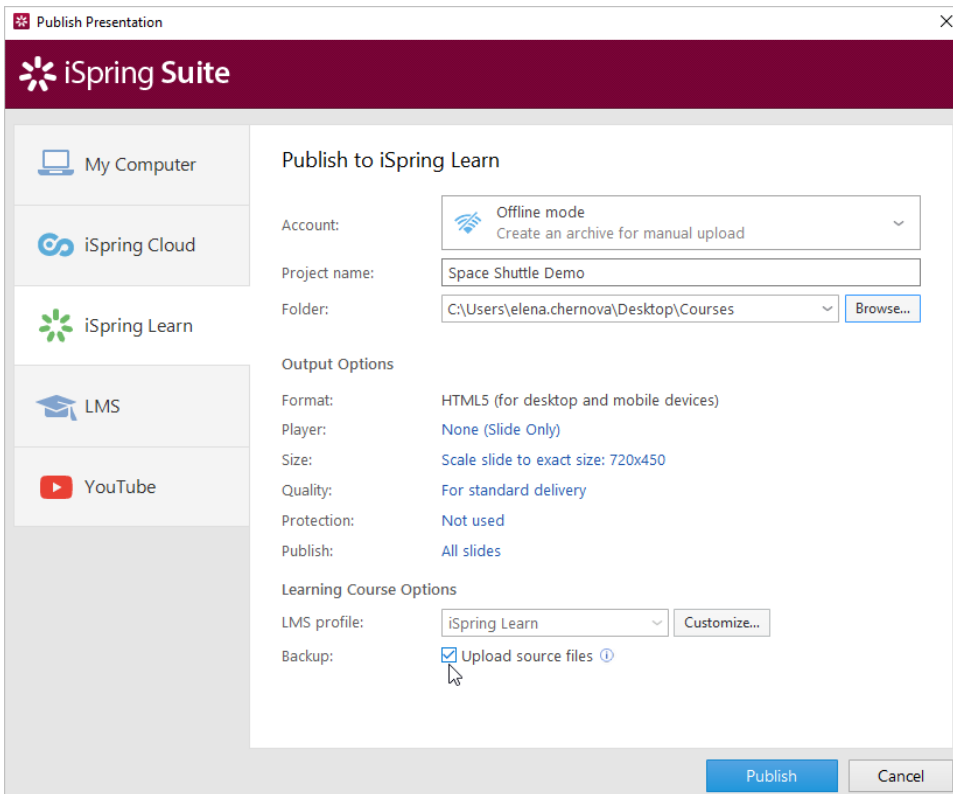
Publish Presentation

iSpring Suite

My Computer

iSpring Cloud

iSpring Learn

LMS

YouTube

Publish to iSpring Learn

Account: Offline mode
Create an archive for manual upload

Project name: Space Shuttle Demo

Folder: C:\Users\elena.chernova\Desktop\Courses Browse...

Output Options

Format: HTML5 (for desktop and mobile devices)

Player: None (Slide Only)

Size: Scale slide to exact size: 720x450

Quality: For standard delivery

Protection: Not used

Publish: All slides

Learning Course Options

LMS profile: iSpring Learn Customize...

Backup: Upload source files

Publish Cancel